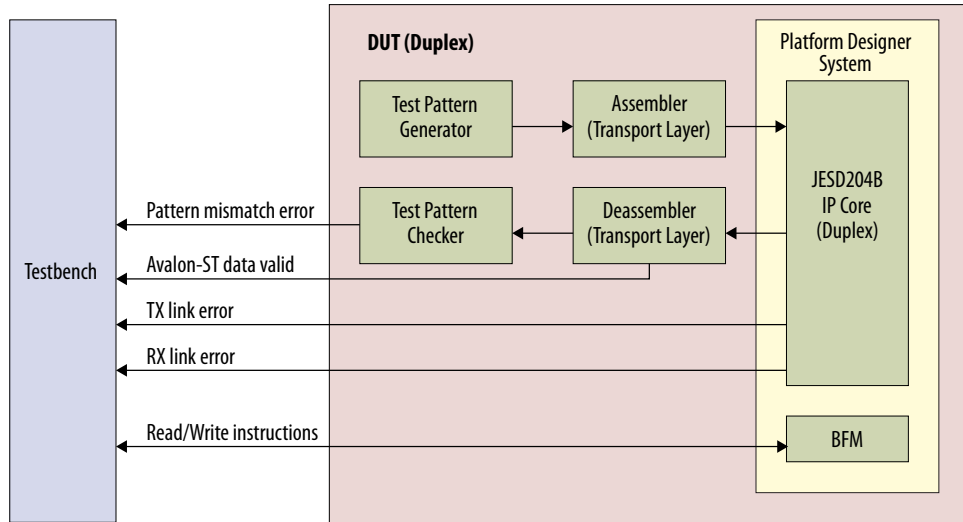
Testbench

DUT (Duplex)

Platform Designer System

Test Pattern Generator

Assembler (Transport Layer)

JESD204B IP Core (Duplex)

Pattern mismatch error

Test Pattern Checker

Deassembler (Transport Layer)

Avalon-ST data valid

TX link error

RX link error

Read/Write instructions

BFM